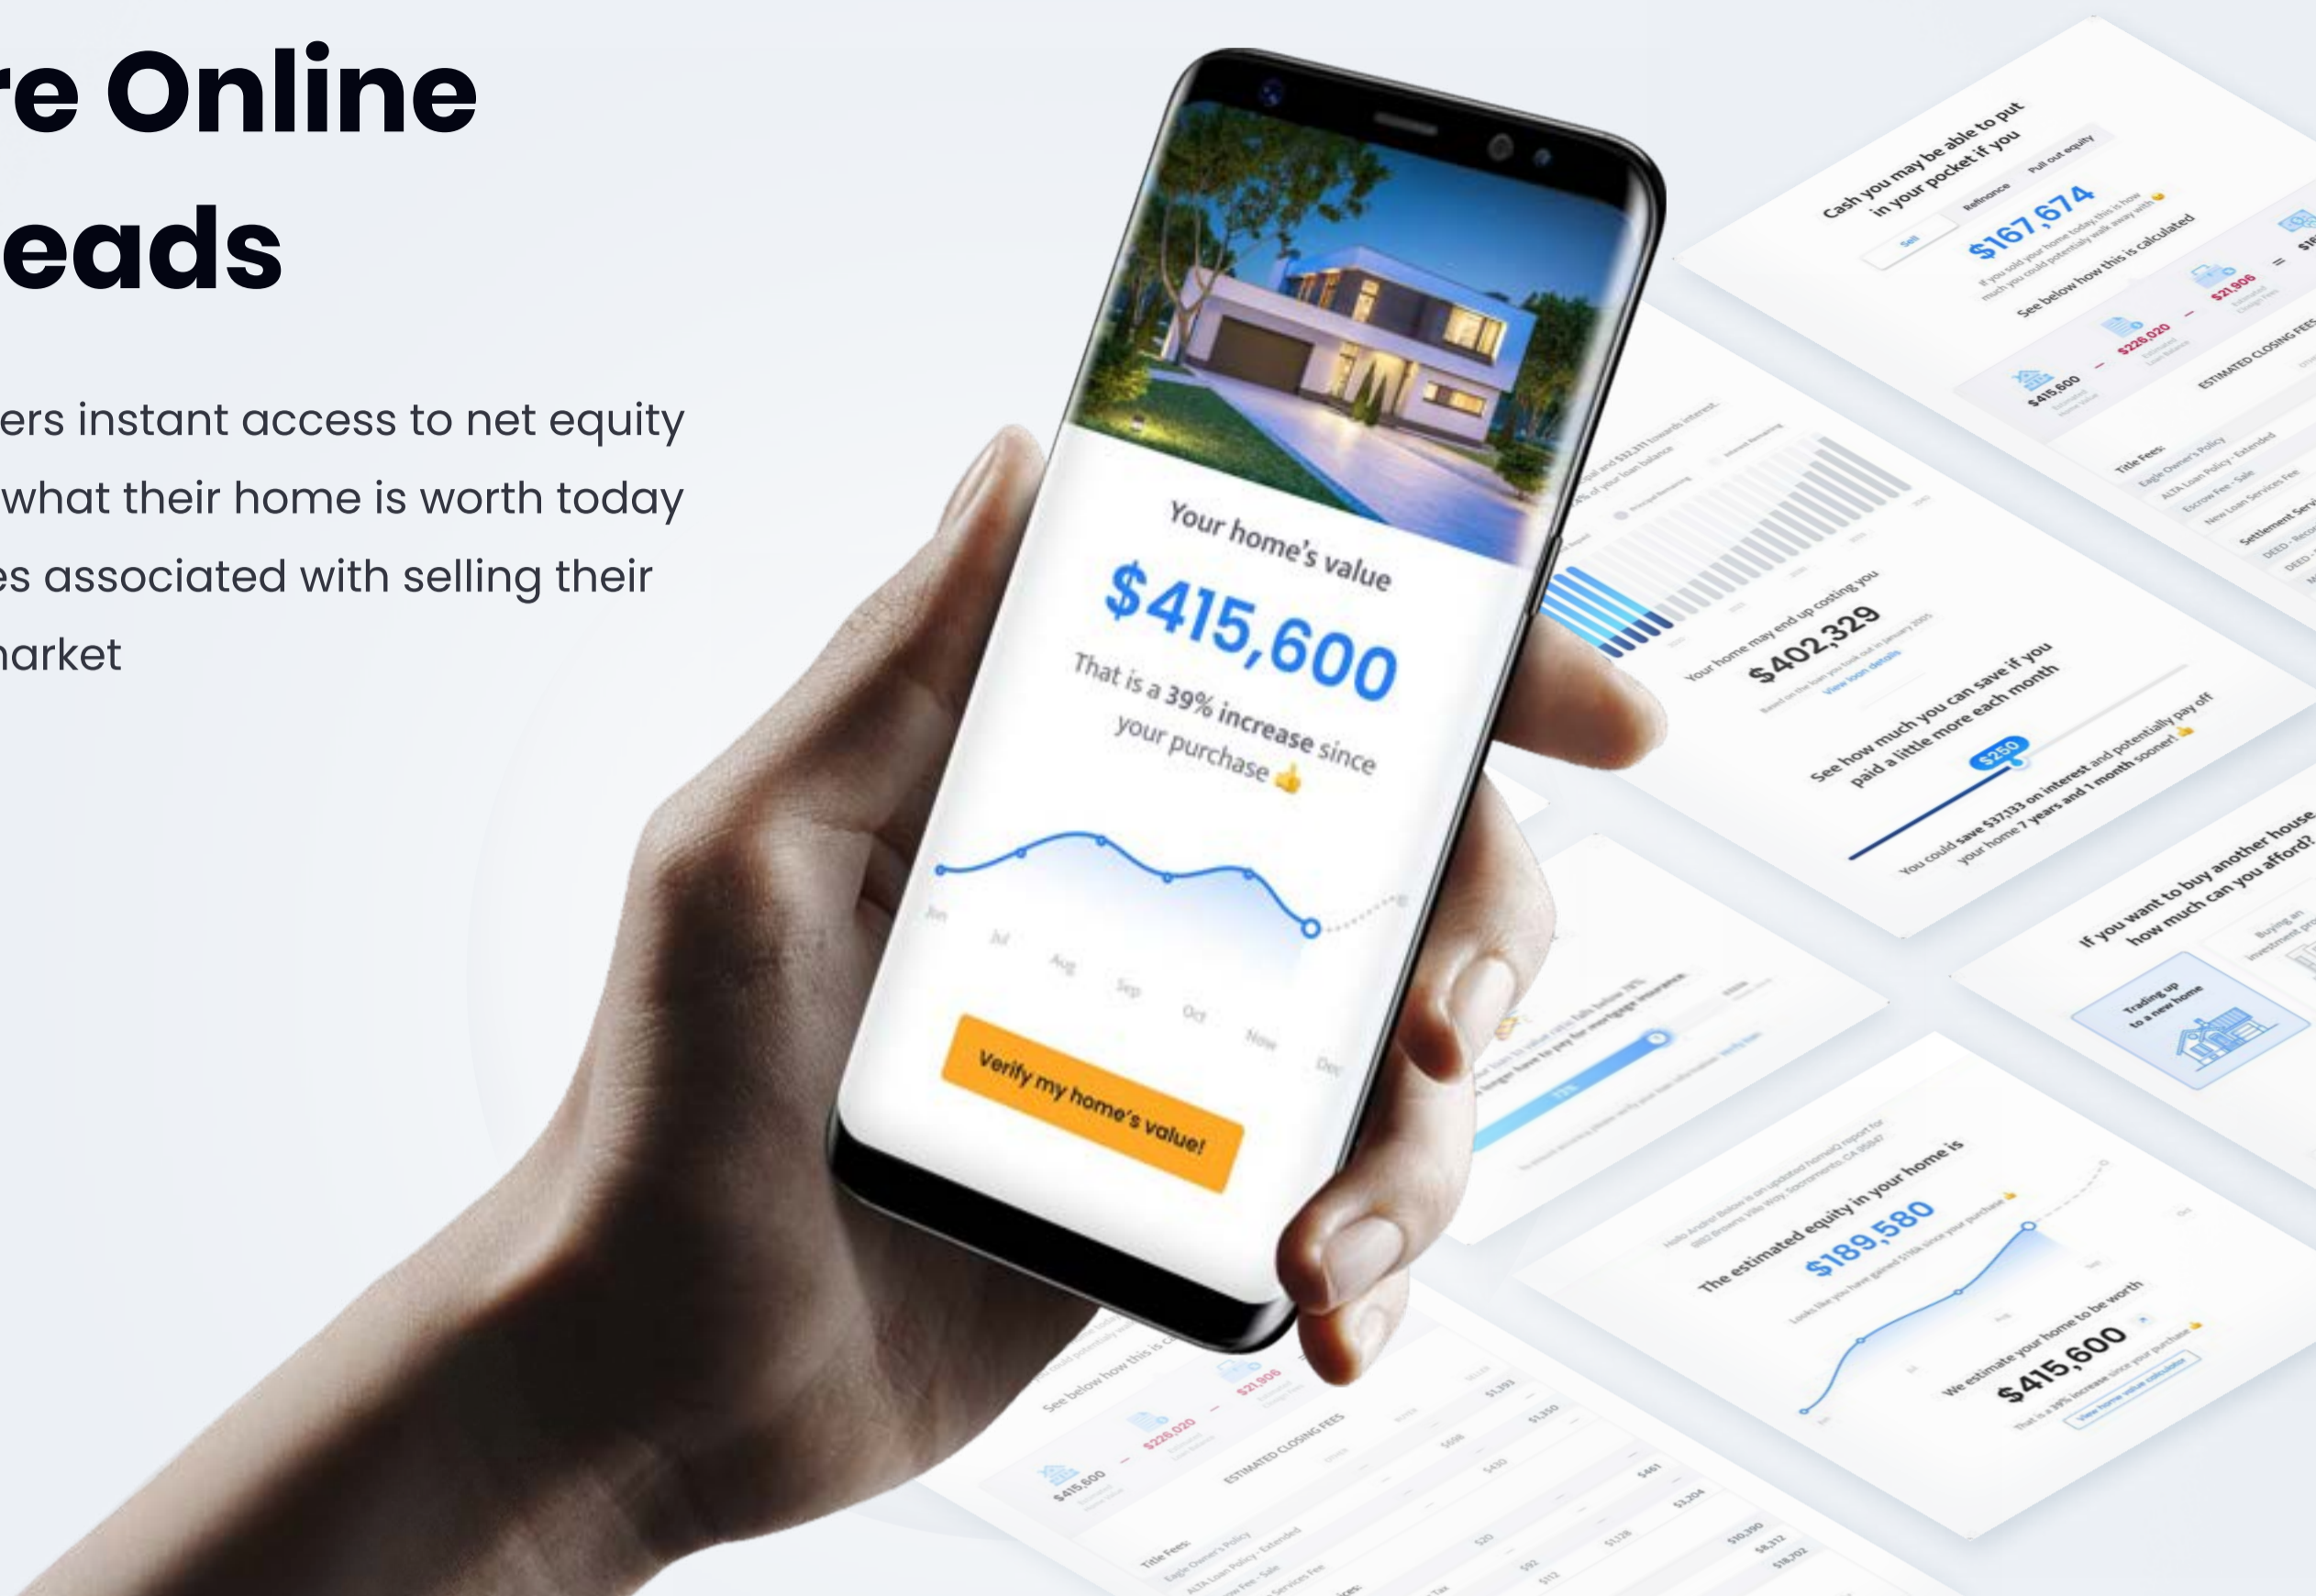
re Online
eads

ers instant access to net equity what their home is worth today es associated with selling their narket

Your home's value
$415,600
That is a 39% increase since your purchase 👍
Jun Jul Aug Sep Oct Nov Dec
Verify my home's value!

Cash you may be able to put in your pocket if you
Sell Refinance Pull out equity
$167,674
See below how this is calculated
$415,600 – $226,020 – $21,906 =
ESTIMATED CLOSING FEES
Title Fees:

Your home may end up costing you
$402,329

See how much you can save if you paid a little more each month
$250
You could save $37,133 on interest and potentially pay off your home 7 years and 1 month sooner!

If you want to buy another house how much can you afford?
Trading up to a new home

The estimated equity in your home is
$189,580

We estimate your home to be worth
$415,600

See below how this is calculated
$415,600 – $226,020 – $21,906
ESTIMATED CLOSING FEES
Title Fees: